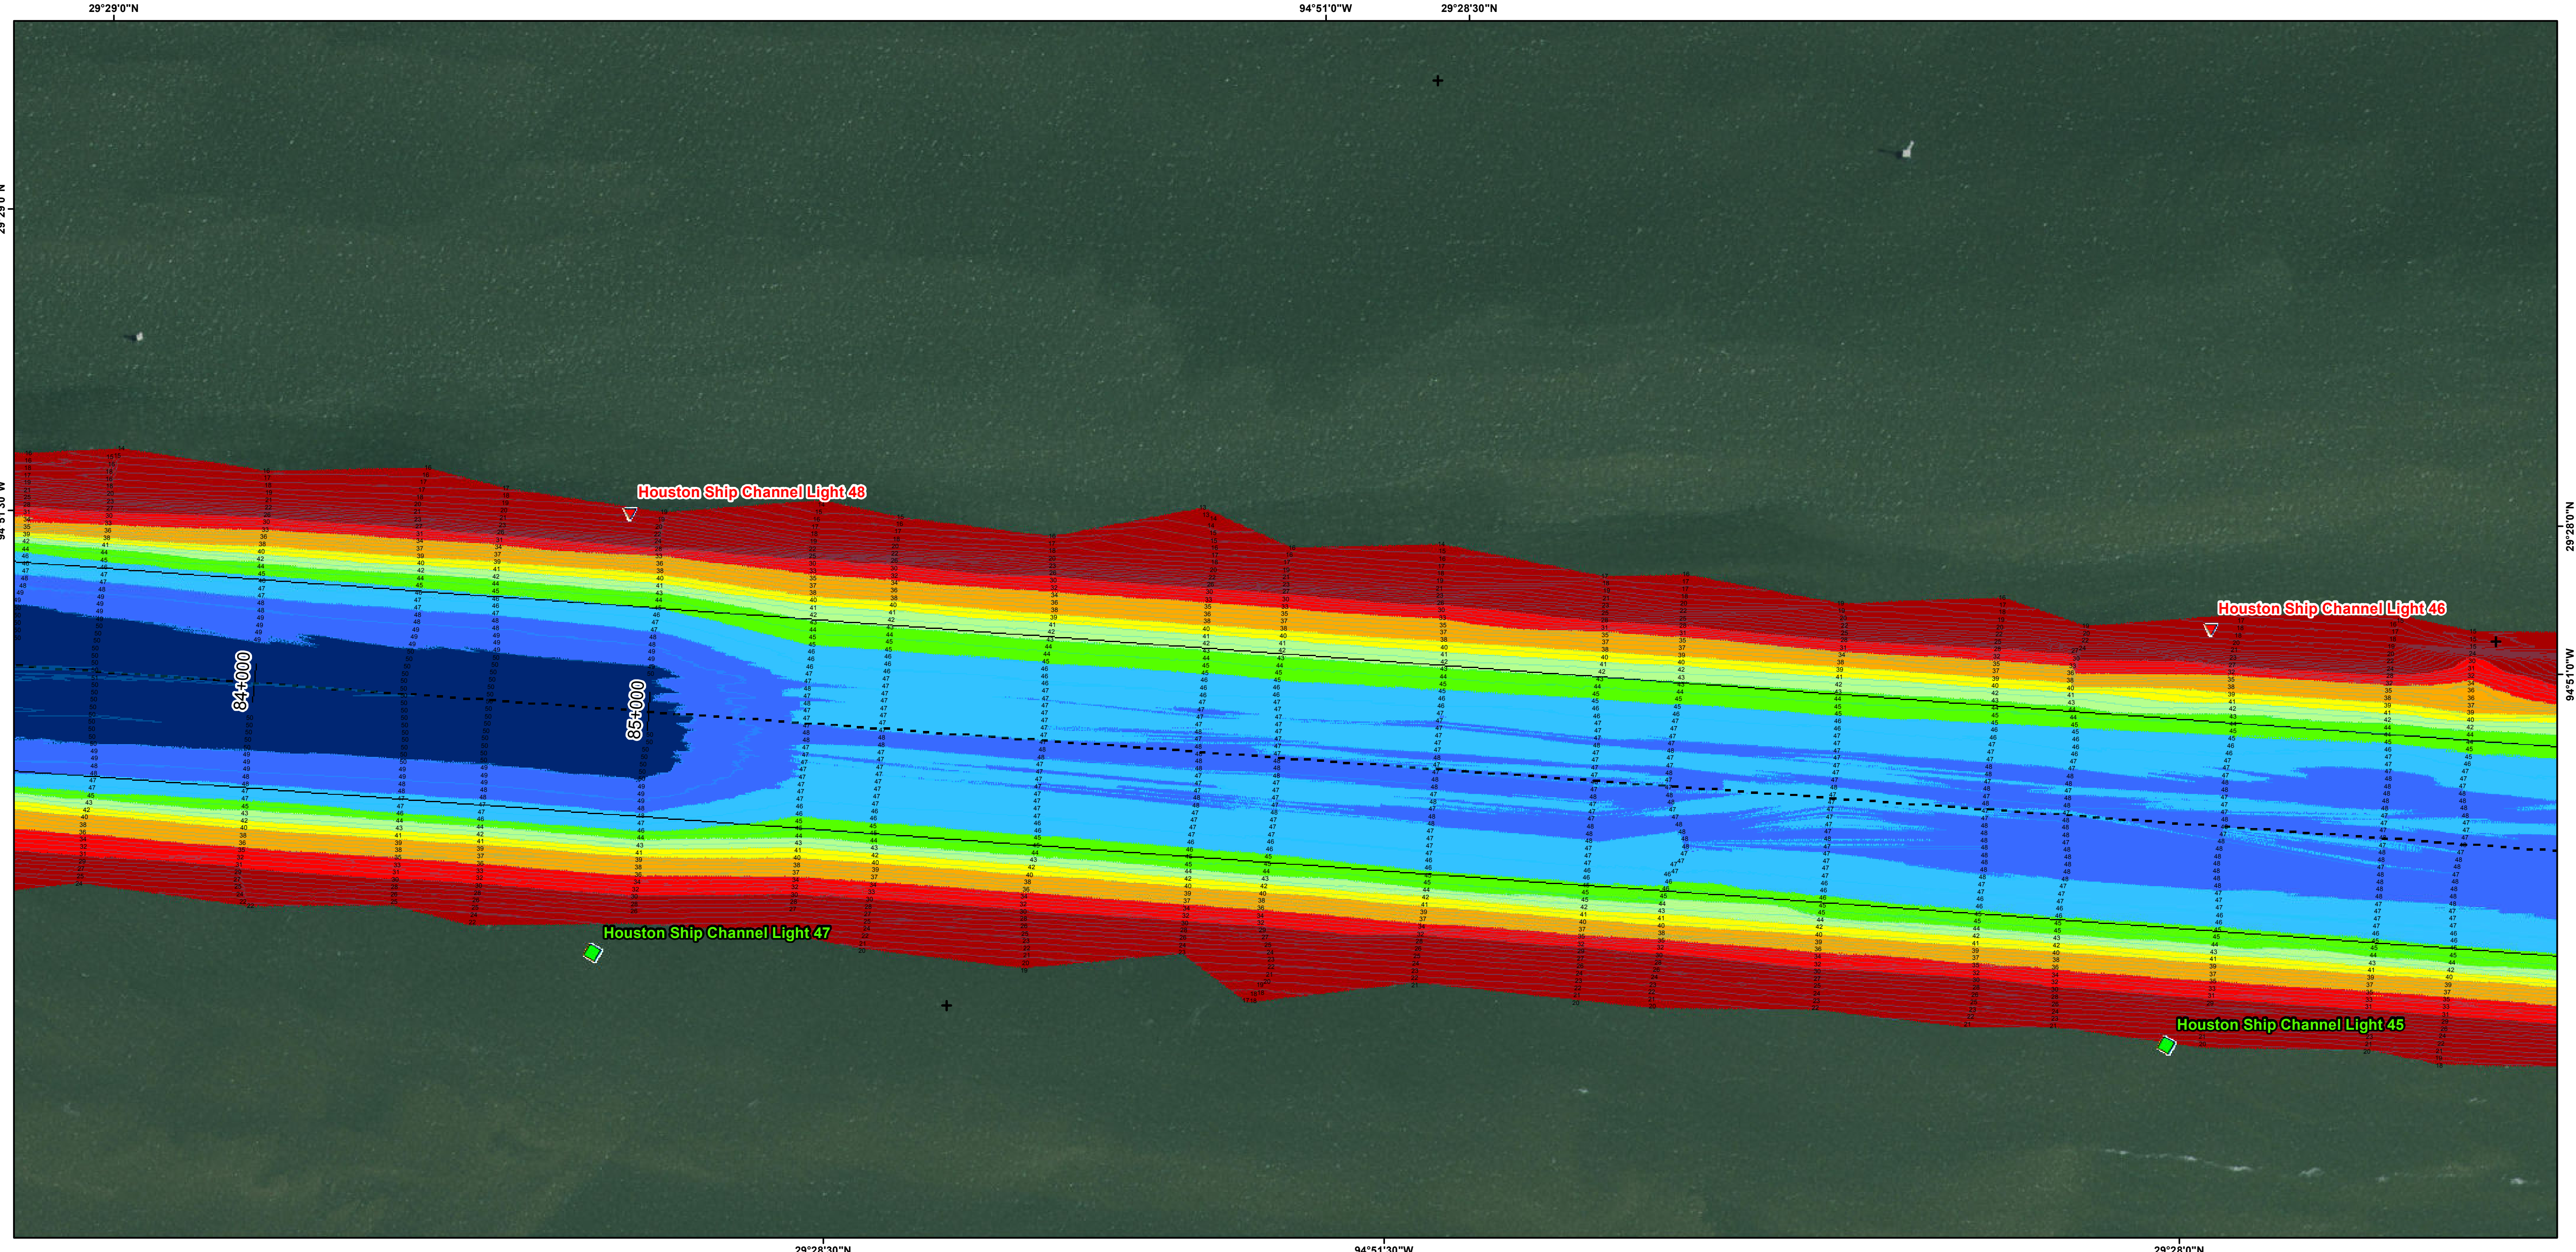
29°29'0"N
94°51'0"W
29°28'30"N
29°29'0"N
94°51'30"W
29°28'0"N
94°51'0"W
Houston Ship Channel Light 48
Houston Ship Channel Light 46
84+000
85+000
Houston Ship Channel Light 47
Houston Ship Channel Light 45
29°28'30"N
94°51'30"W
29°28'0"N